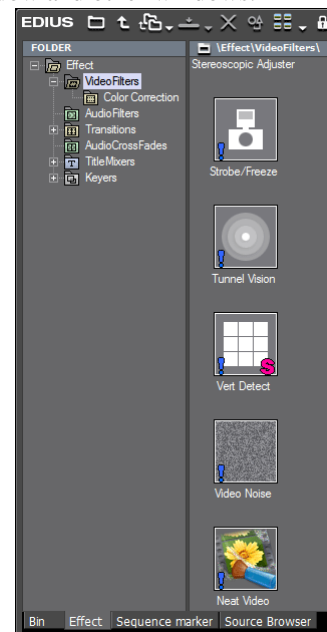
EDIUS

FOLDER

Effect
VideoFilters
Color Correction
AudioFilters
Transitions
AudioCrossFades
TitleMixers
Keyers

\Effect\VideoFilters\

Stereoscopic Adjuster

Strobe/Freeze

Tunnel Vision

Vert Detect

Video Noise

Neat Video

Bin Effect Sequence marker Source Browser